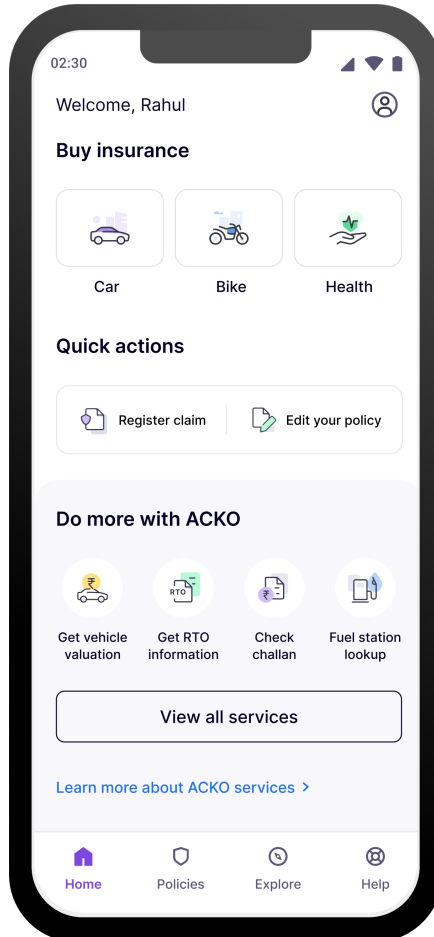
02:30

Welcome, Rahul

Buy insurance

Car

Bike

Health

Quick actions

Register claim

Edit your policy

Do more with ACKO

₹

Get vehicle valuation

RTO

Get RTO information

₹

Check challan

Fuel station lookup

View all services

Learn more about ACKO services >

Home

Policies

Explore

Help